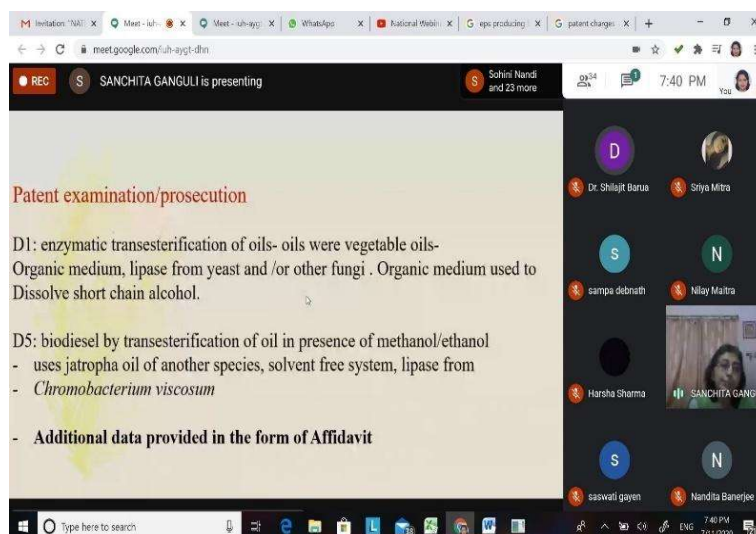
M Invitation: "NAT x | Meet - iuh- x | Meet - iuh-aygt x | WhatsApp x | National Webin x | G epo producing x | G patent charges x | +

meet.google.com/iuh-aygt-dhn

REC S SANCHITA GANGULI is presenting

Sohini Nandi and 23 more

34 7:40 PM You

Patent examination/prosecution

D1: enzymatic transesterification of oils- oils were vegetable oils- Organic medium, lipase from yeast and /or other fungi . Organic medium used to Dissolve short chain alcohol.

D5: biodiesel by transesterification of oil in presence of methanol/ethanol
- uses jatropha oil of another species, solvent free system, lipase from
- *Chromobacterium viscosum*

- **Additional data provided in the form of Affidavit**

D Dr. Shilajit Barua

Sriya Mitra

S sampa debnath

N Nilay Maitra

Harsha Sharma

SANCHITA GANG

S saswati gayen

N Nandita Banerjee

Type here to search

ENG 7:40 PM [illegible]